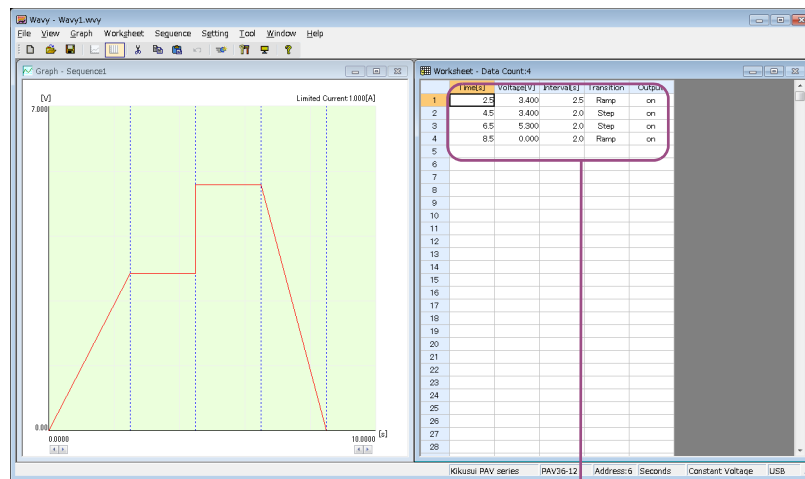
Wavy - Wavy1.wvy

File View Graph Worksheet Sequence Setting Tool Window Help

Graph - Sequence1

[V]

Limited Current 1.000[A]

7.000

0.00

0.0000

10.0000

[s]

Worksheet - Data Count:4

| | Time[s] | Voltage[V] | Interval[s] | Transition | Output |
|---|---|---|---|---|---|
| 1 | 2.5 | 3.400 | 2.5 | Ramp | on |
| 2 | 4.5 | 3.400 | 2.0 | Step | on |
| 3 | 6.5 | 5.300 | 2.0 | Step | on |
| 4 | 8.5 | 0.000 | 2.0 | Ramp | on |
| 5 | | | | | |
| 6 | | | | | |
| 7 | | | | | |
| 8 | | | | | |
| 9 | | | | | |
| 10 | | | | | |
| 11 | | | | | |
| 12 | | | | | |
| 13 | | | | | |
| 14 | | | | | |
| 15 | | | | | |
| 16 | | | | | |
| 17 | | | | | |
| 18 | | | | | |
| 19 | | | | | |
| 20 | | | | | |
| 21 | | | | | |
| 22 | | | | | |
| 23 | | | | | |
| 24 | | | | | |
| 25 | | | | | |
| 26 | | | | | |
| 27 | | | | | |
| 28 | | | | | |

Kikusui PAV series | PAV36-12 | Address:6 | Seconds | Constant Voltage | USB